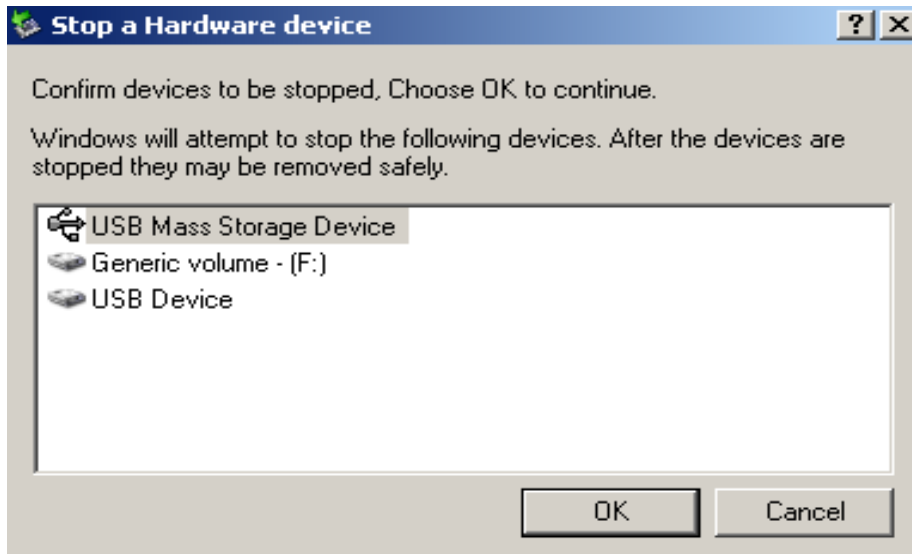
Stop a Hardware device

?

X

Confirm devices to be stopped, Choose OK to continue.

Windows will attempt to stop the following devices. After the devices are stopped they may be removed safely.

USB Mass Storage Device
Generic volume - (F:)
USB Device

OK

Cancel